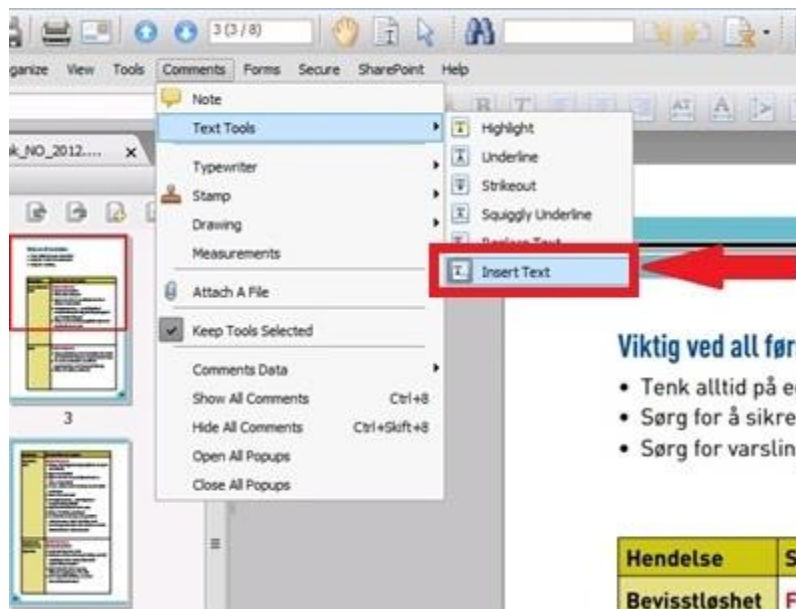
3 (3 / 8)

ganize View Tools Comments Forms Secure SharePoint Help

k_NO_2012.... ×

Note
Text Tools
Typewriter
Stamp
Drawing
Measurements
Attach A File
Keep Tools Selected
Comments Data
Show All Comments Ctrl+8
Hide All Comments Ctrl+Skift+8
Open All Popups
Close All Popups

Highlight
Underline
Strikeout
Squiggly Underline
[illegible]
Insert Text

3

Viktig ved all før
• Tenk alltid på e
• Sørg for å sikre
• Sørg for varslin

| Hendelse | S |
|---|---|
| Bevisstløshet | F |